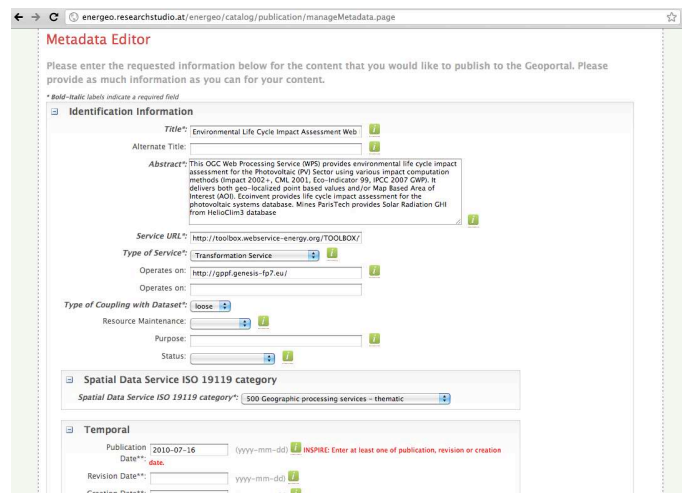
energeo.researchstudio.at/energeo/catalog/publication/manageMetadata.page

Metadata Editor

Please enter the requested information below for the content that you would like to publish to the Geoportal. Please provide as much information as you can for your content.

* Bold–Italic labels indicate a required field

Identification Information

Title*: Environmental Life Cycle Impact Assessment Web

Alternate Title:

Abstract*: This OGC Web Processing Service (WPS) provides environmental life cycle impact assessment for the Photovoltaic (PV) Sector using various impact computation methods (Impact 2002+, CML 2001, Eco-Indicator 99, IPCC 2007 GWP). It delivers both geo-localized point based values and/or Map Based Area of Interest (AOI). Ecoinvent provides life cycle impact assessment for the photovoltaic systems database. Mines ParisTech provides Solar Radiation GHI from HelioClim3 database

Service URL*: http://toolbox.webservice-energy.org/TOOLBOX/

Type of Service*: Transformation Service

Operates on: http://gppf.genesis-fp7.eu/

Operates on:

Type of Coupling with Dataset*: loose

Resource Maintenance:

Purpose:

Status:

Spatial Data Service ISO 19119 category

Spatial Data Service ISO 19119 category*: 500 Geographic processing services - thematic

Temporal

Publication Date**: 2010-07-16 (yyyy-mm-dd) INSPIRE: Enter at least one of publication, revision or creation date.

Revision Date**: yyyy-mm-dd)

Creation Date**: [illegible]